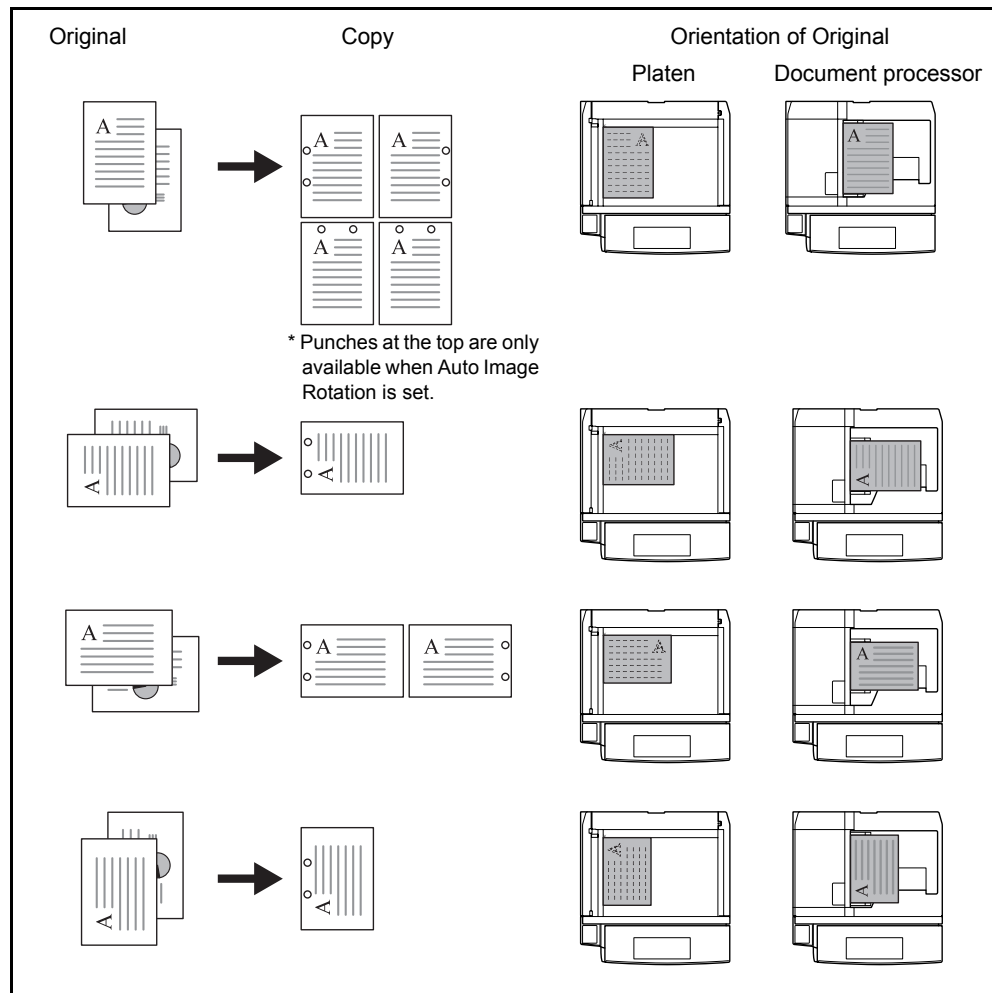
Original

Copy

Orientation of Original

Platen

Document processor

A

A

A

A

A

A

* Punches at the top are only available when Auto Image Rotation is set.

A

A

A

A

A

A

A

A

A

A

A

A

A

A

A